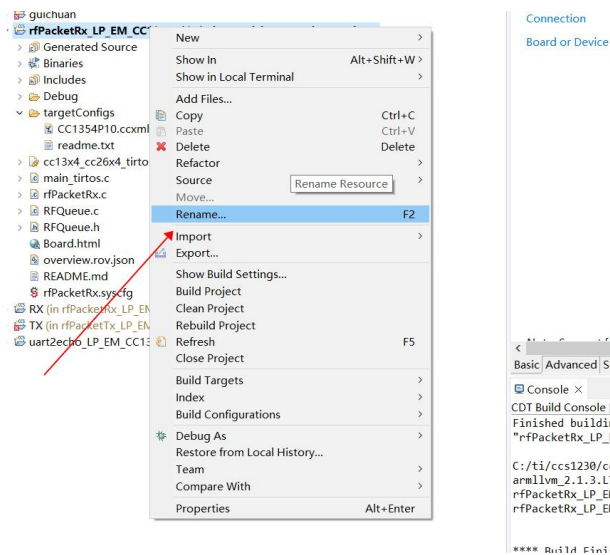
guichuan
rfPacketRx_LP_EM_CC1
Generated Source
Binaries
Includes
Debug
targetConfigs
CC1354P10.ccxml
readme.txt
cc13x4_cc26x4_tirto
main_tirtos.c
rfPacketRx.c
RFQueue.c
RFQueue.h
Board.html
overview.rov.json
README.md
rfPacketRx.syscfg
RX (in rfPacketRx_LP_EM
TX (in rfPacketTx_LP_EM
uart2echo_LP_EM_CC13

New
Show In Alt+Shift+W
Show in Local Terminal
Add Files...
Copy Ctrl+C
Paste Ctrl+V
Delete Delete
Refactor
Source
Rename Resource
Move...
Rename... F2
Import
Export...
Show Build Settings...
Build Project
Clean Project
Rebuild Project
Refresh F5
Close Project
Build Targets
Index
Build Configurations
Debug As
Restore from Local History...
Team
Compare With
Properties Alt+Enter

Connection
Board or Device

Basic Advanced S
Console ×
CDT Build Console
Finished buildi
"rfPacketRx_LP_

C:/ti/ccs1230/c
armllvm_2.1.3.L
rfPacketRx_LP_E
rfPacketRx_LP_E

**** Build Fini